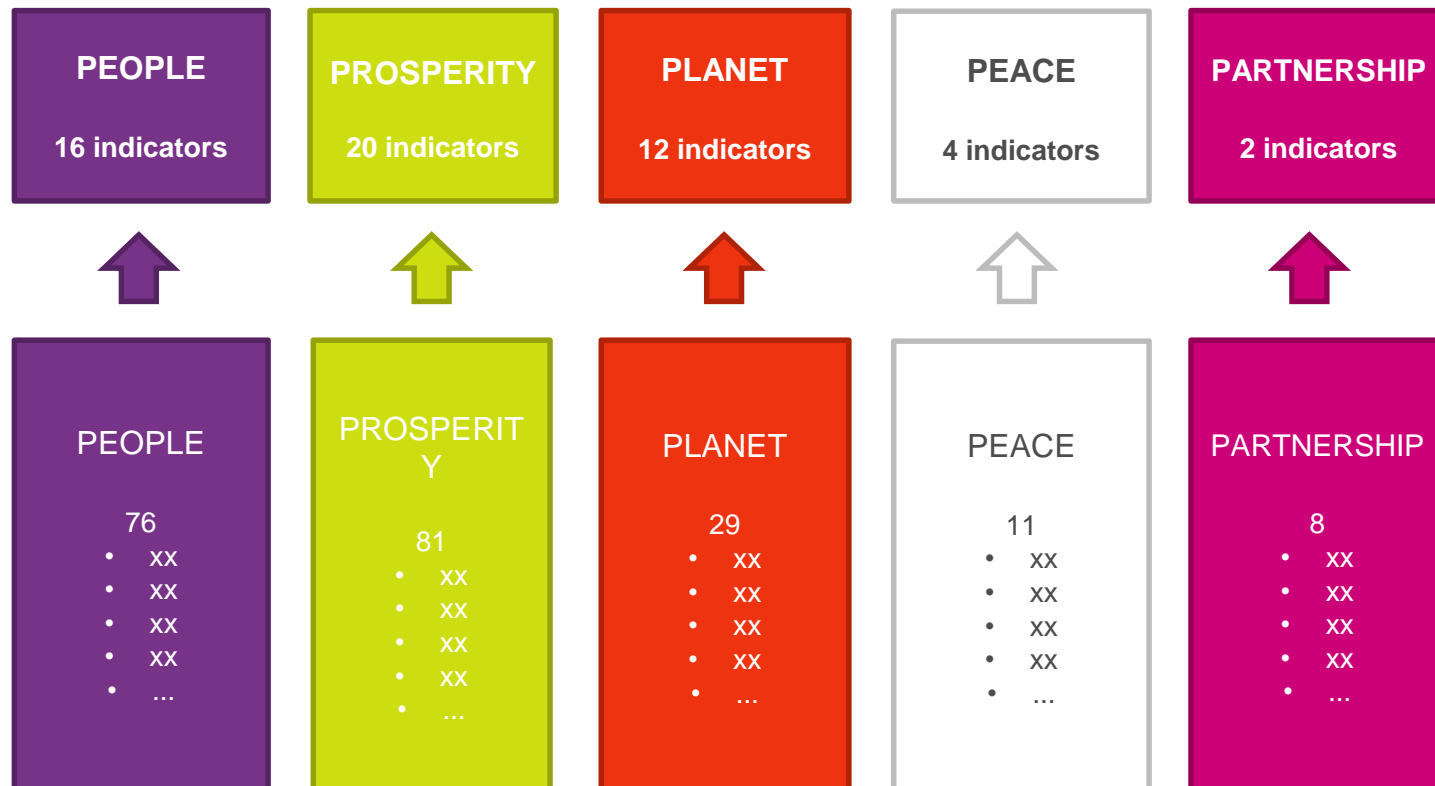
PEOPLE

16 indicators

PROSPERITY

20 indicators

PLANET

12 indicators

PEACE

4 indicators

PARTNERSHIP

2 indicators

PEOPLE

76
- xx
- xx
- xx
- xx
- ...

PROSPERIT Y

81
- xx
- xx
- xx
- xx
- ...

PLANET

29
- xx
- xx
- xx
- xx
- ...

PEACE

11
- xx
- xx
- xx
- xx
- ...

PARTNERSHIP

8
- xx
- xx
- xx
- xx
- ...